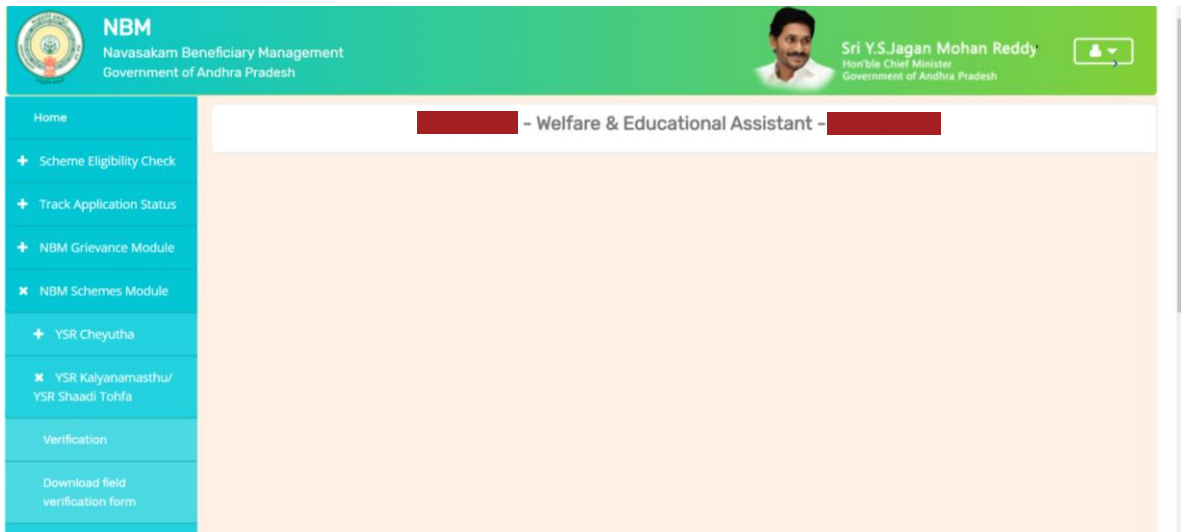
NBM
Navasakam Beneficiary Management
Government of Andhra Pradesh

Sri Y.S.Jagan Mohan Reddy
Hon'ble Chief Minister
Government of Andhra Pradesh

Home
Scheme Eligibility Check
Track Application Status
NBM Grievance Module
NBM Schemes Module
YSR Cheyutha
YSR Kalyanamasthu/ YSR Shaadi Tohfa
Verification
Download field verification form

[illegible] - Welfare & Educational Assistant - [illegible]